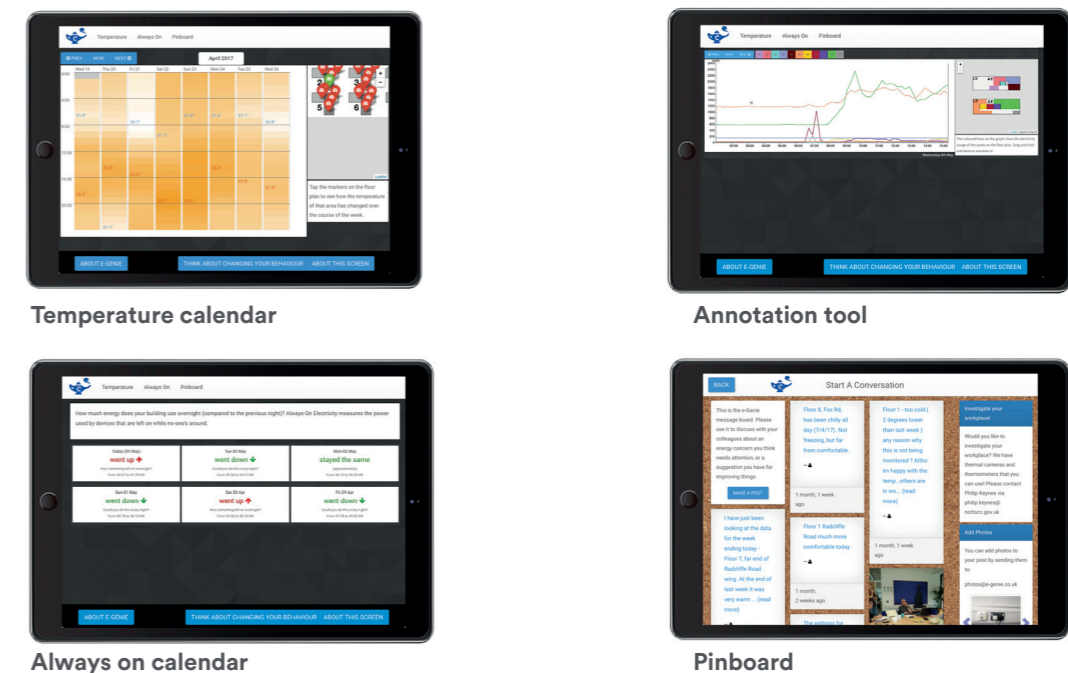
Temperature Always On Pinboard

PREV NOW NEXT

April 2017

Wed 19 Thu 20 Fri 21 Sat 22 Sun 23 Mon 24 Tue 25 Wed 26

Tap the markers on the floor plan to see how the temperature of that area has changed over the course of the week.

ABOUT E-GENIE THINK ABOUT CHANGING YOUR BEHAVIOUR ABOUT THIS SCREEN

Temperature calendar

Temperature Always On Pinboard

ABOUT E-GENIE THINK ABOUT CHANGING YOUR BEHAVIOUR ABOUT THIS SCREEN

Annotation tool

Temperature Always On Pinboard

How much energy does your building use overnight (compared to the previous night)? Always-On Electricity measures the power used by devices that are left on while no-one's around.

| Today (04 May) went up | Tue 03 May went down | Mon 02 May stayed the same |
|---|---|---|
| Sun 01 May went down | Sat 30 Apr went up | Fri 29 Apr went down |

ABOUT E-GENIE THINK ABOUT CHANGING YOUR BEHAVIOUR ABOUT THIS SCREEN

Always on calendar

BACK Start A Conversation

This is the e-Genie message board. Please use it to discuss with your colleagues about an energy concern you think needs attention, or a suggestion you have for improving things.

MAKE A POST

Floor 8, Fox Rd, has been chilly all day (7/4/17). Not freezing, but far from comfortable.

1 month, 1 week ago

Floor 1 - too cold ( 2 degrees lower than last week ) any reason why this is not being monitored ? Altho im happy with the temp , others are in wo... [read more]

1 month, 1 week ago

Investigate your workplace!

Would you like to investigate your workplace? We have thermal cameras and thermometers that you can use! Please contact Philip Keynes via philip.keynes@nottscc.gov.uk

I have just been looking at the data for the week ending today - Floor 7, far end of Radcliffe Road wing. At the end of last week it was very warm ... [read more]

Floor 1 Radcliffe Road much more comfortable today

1 month, 2 weeks ago

Add Photos

You can add photos to your post by sending them to:

photos@e-genie.co.uk

Pinboard